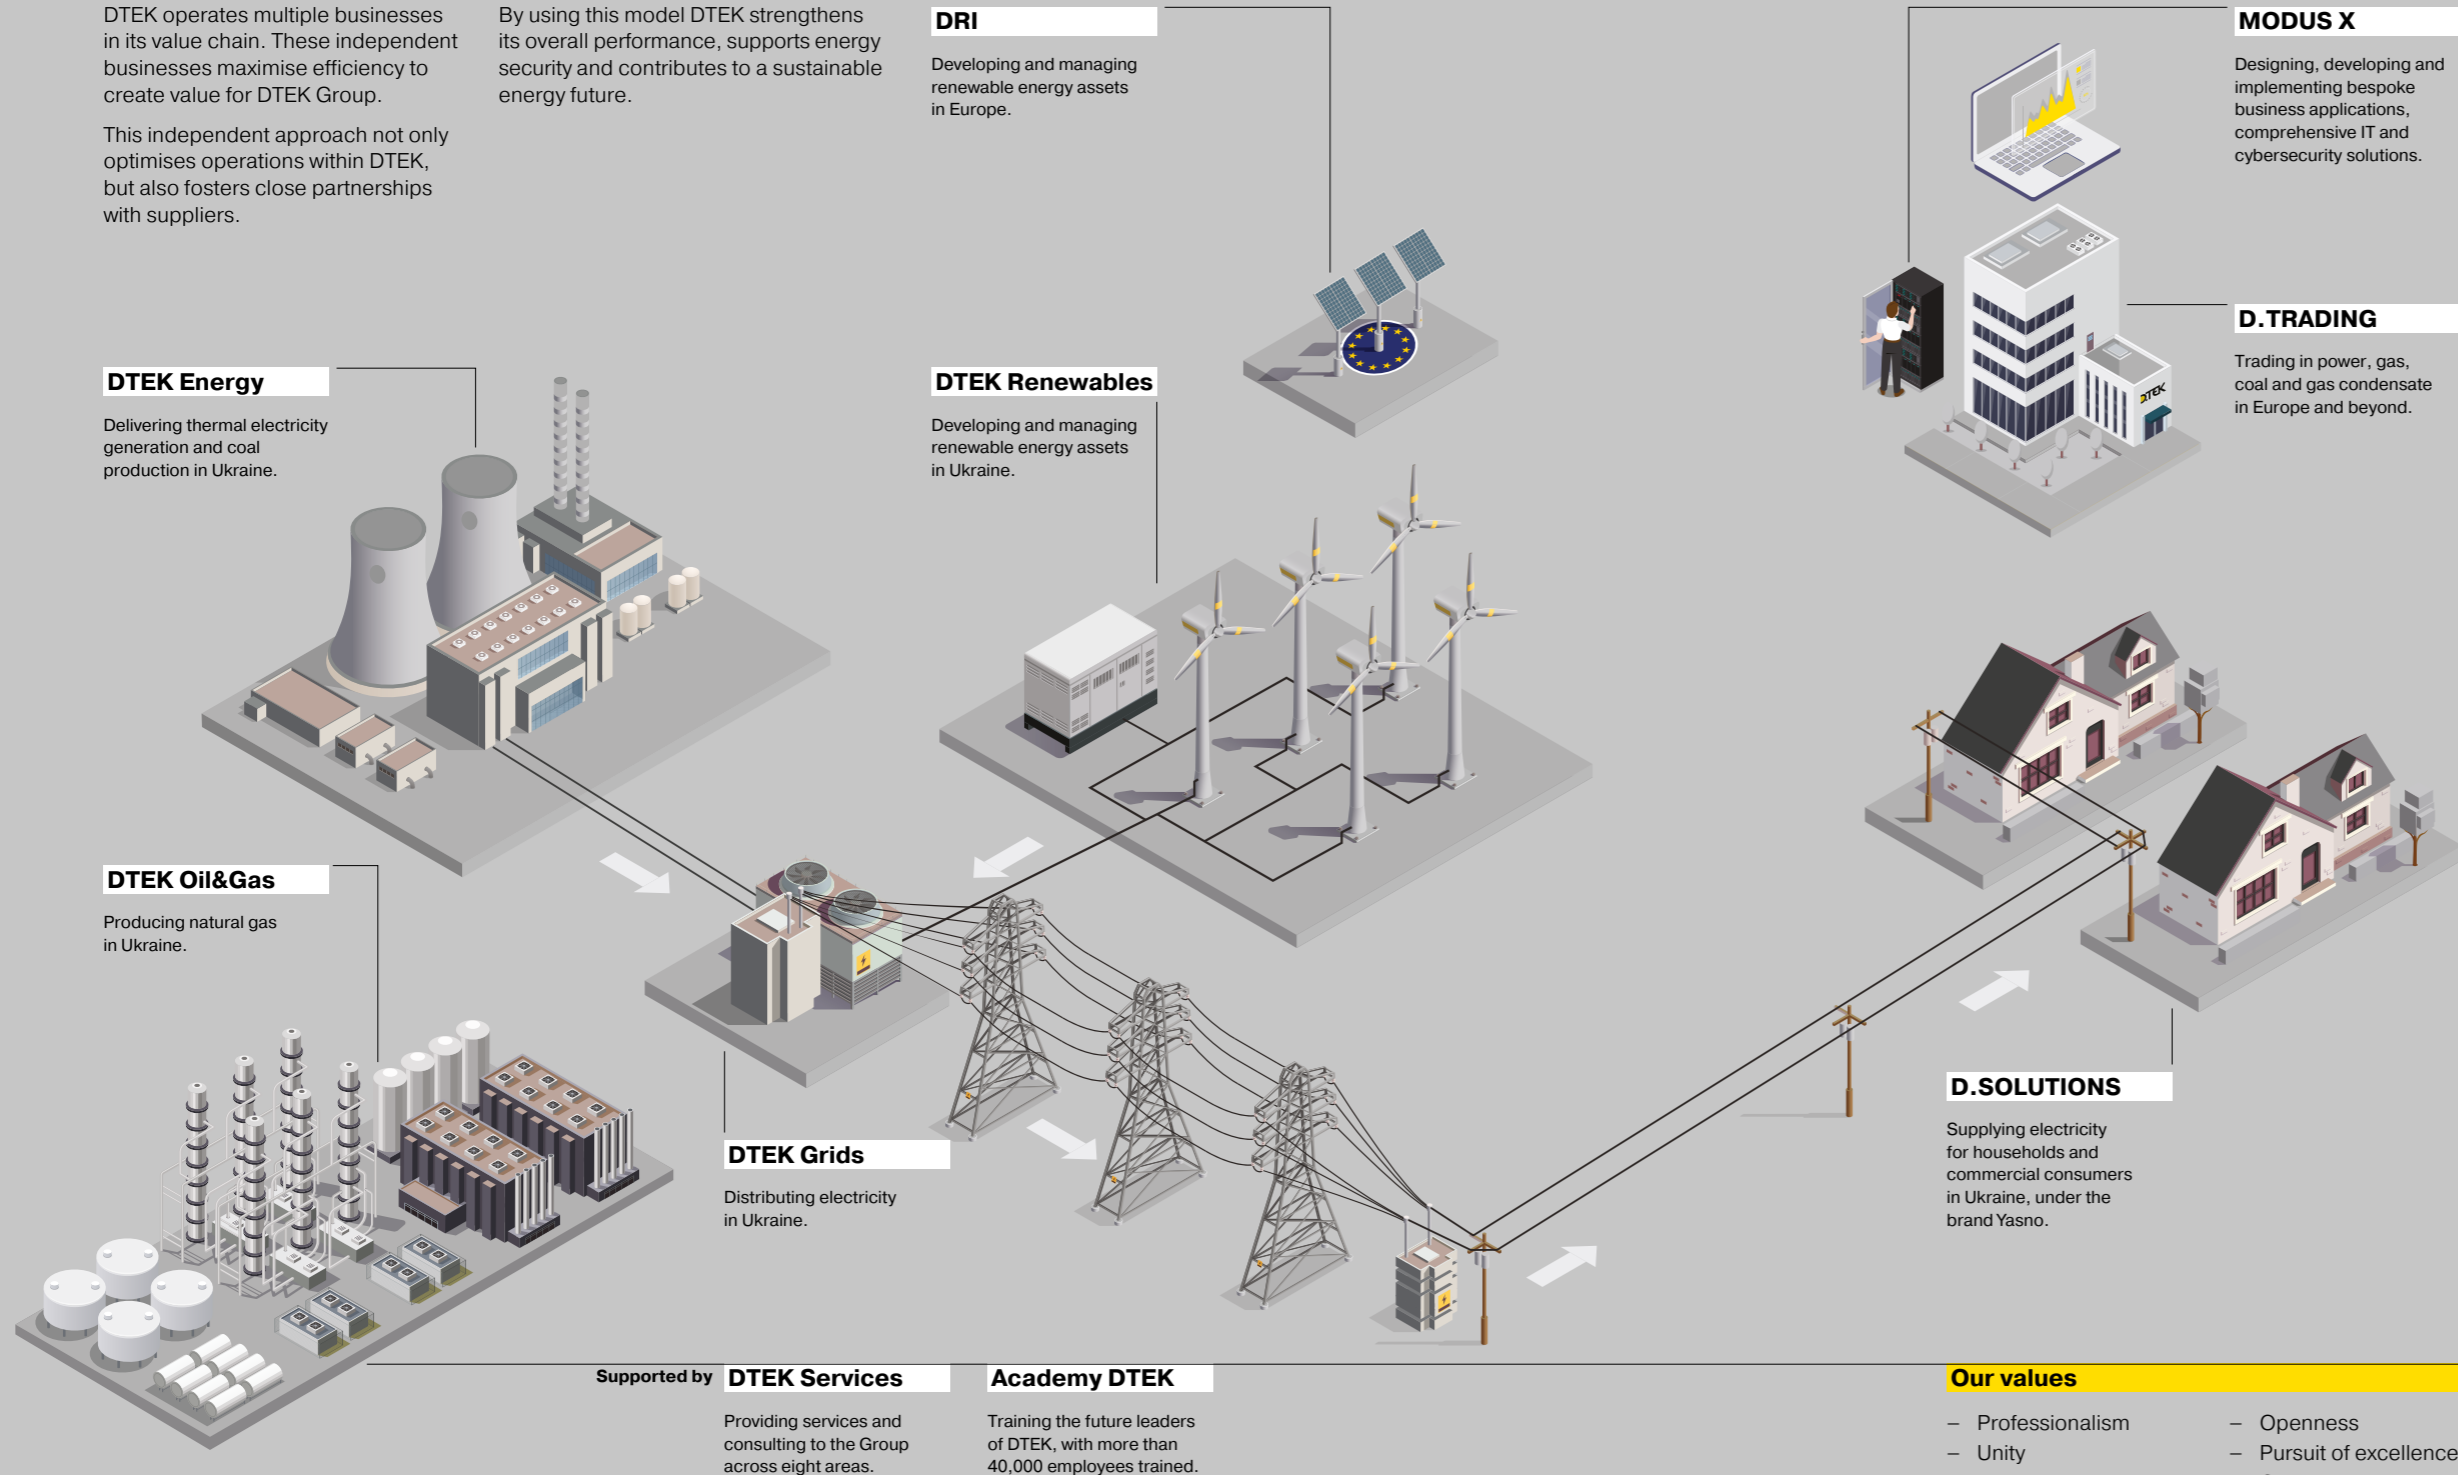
DTEK operates multiple businesses in its value chain. These independent businesses maximise efficiency to create value for DTEK Group.

This independent approach not only optimises operations within DTEK, but also fosters close partnerships with suppliers.

By using this model DTEK strengthens its overall performance, supports energy security and contributes to a sustainable energy future.

DRI

Developing and managing renewable energy assets in Europe.

MODUS X

Designing, developing and implementing bespoke business applications, comprehensive IT and cybersecurity solutions.

D.TRADING

Trading in power, gas, coal and gas condensate in Europe and beyond.

DTEK Energy

Delivering thermal electricity generation and coal production in Ukraine.

DTEK Renewables

Developing and managing renewable energy assets in Ukraine.

DTEK Oil&Gas

Producing natural gas in Ukraine.

DTEK Grids

Distributing electricity in Ukraine.

D.SOLUTIONS

Supplying electricity for households and commercial consumers in Ukraine, under the brand Yasno.

Supported by

DTEK Services

Providing services and consulting to the Group across eight areas.

Academy DTEK

Training the future leaders of DTEK, with more than 40,000 employees trained.

Our values

– Professionalism
– Unity
– Openness
– Pursuit of excellence